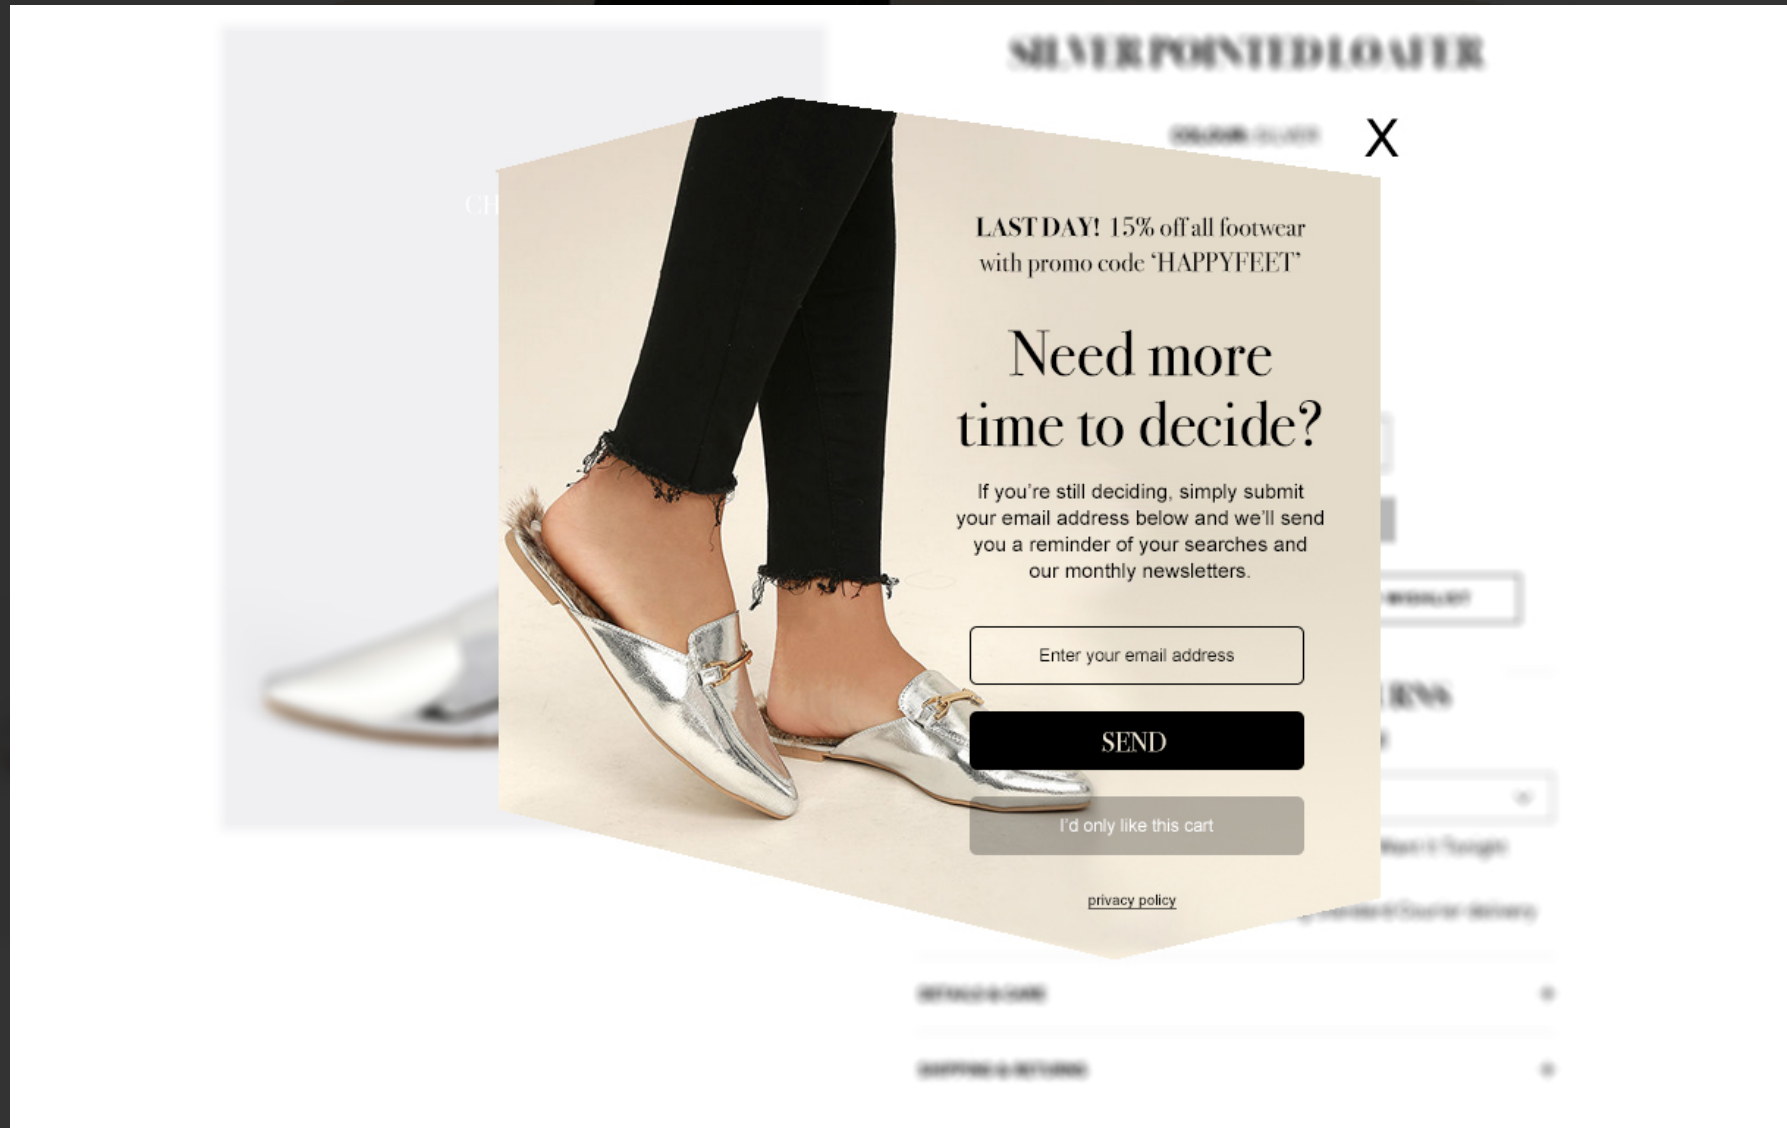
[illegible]

X

LAST DAY! 15% off all footwear with promo code 'HAPPYFEET'

Need more time to decide?

If you're still deciding, simply submit your email address below and we'll send you a reminder of your searches and our monthly newsletters.

Enter your email address

SEND

I'd only like this cart

privacy policy